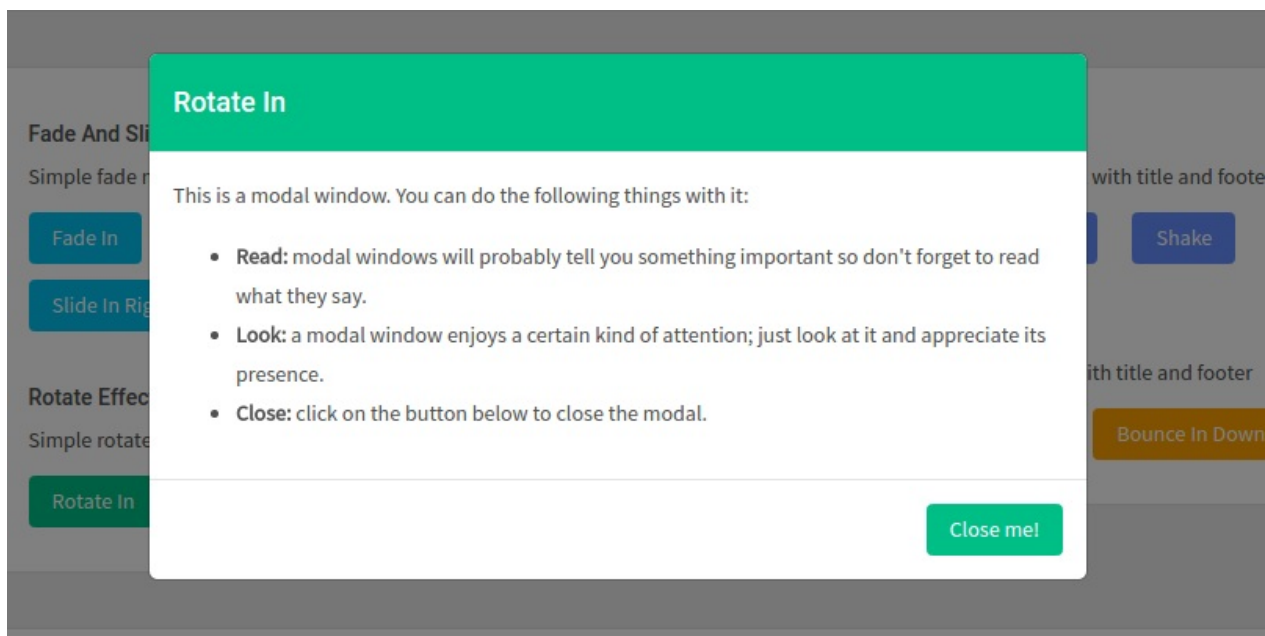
Fade And Sli

Simple fade r

Fade In

Slide In Rig

Rotate Effec

Simple rotate

Rotate In

with title and foote

Shake

ith title and footer

Bounce In Down

Rotate In

This is a modal window. You can do the following things with it:

- **Read:** modal windows will probably tell you something important so don't forget to read what they say.
- **Look:** a modal window enjoys a certain kind of attention; just look at it and appreciate its presence.
- **Close:** click on the button below to close the modal.

Close me!